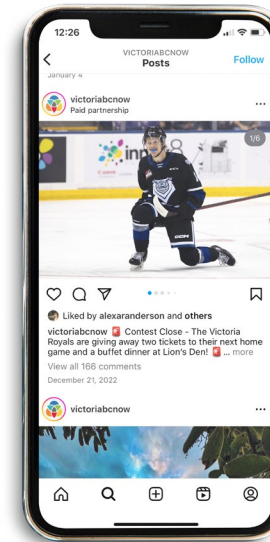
12:26

VICTORIABCNOW
Posts
Follow

January 4

victoriabcnow
Paid partnership

1/6

Liked by alexaranderson and others

victoriabcnow 🚨 Contest Close - The Victoria Royals are giving away two tickets to their next home game and a buffet dinner at Lion's Den! 🚨 ... more

View all 166 comments

December 21, 2022

victoriabcnow